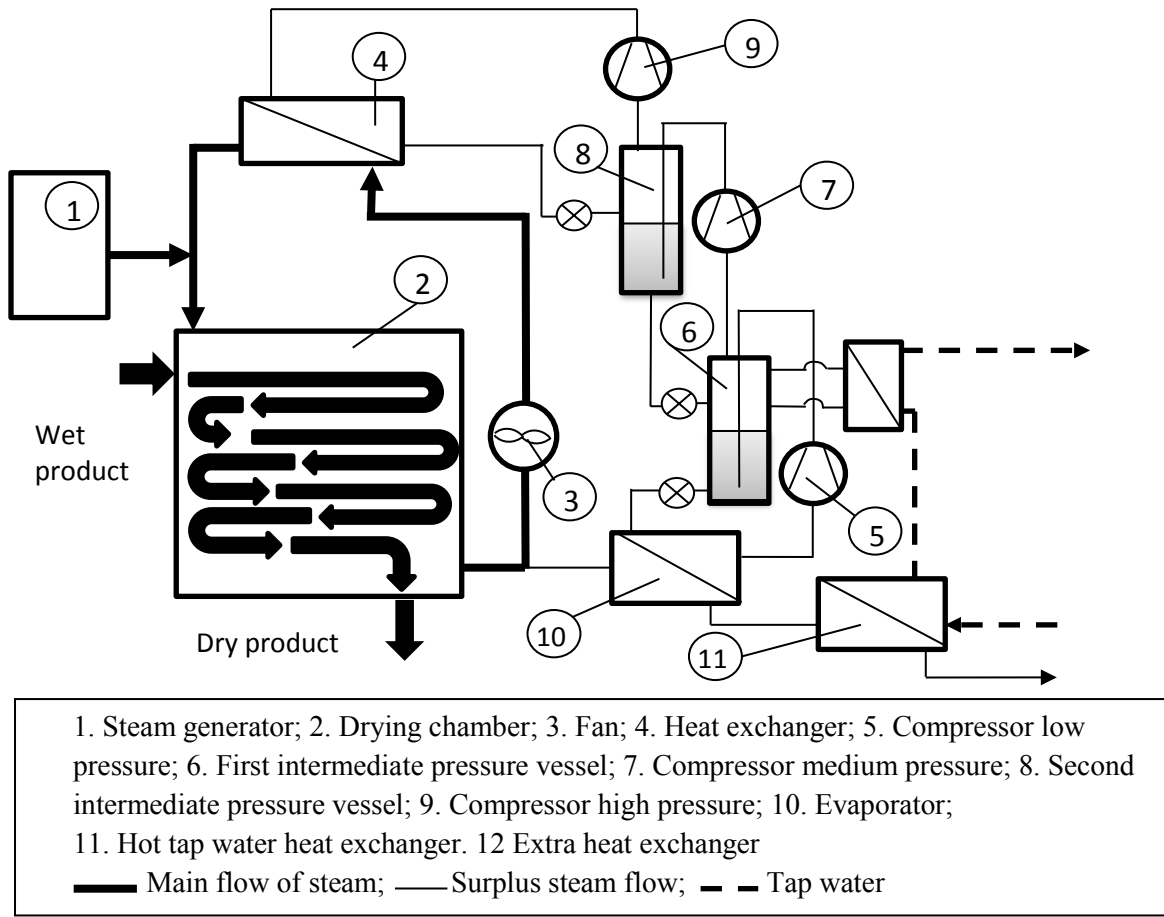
9

4

8

7

1

2

6

Wet product

3

5

10

11

Dry product

1. Steam generator; 2. Drying chamber; 3. Fan; 4. Heat exchanger; 5. Compressor low pressure; 6. First intermediate pressure vessel; 7. Compressor medium pressure; 8. Second intermediate pressure vessel; 9. Compressor high pressure; 10. Evaporator; 11. Hot tap water heat exchanger. 12 Extra heat exchanger

Main flow of steam; Surplus steam flow; Tap water